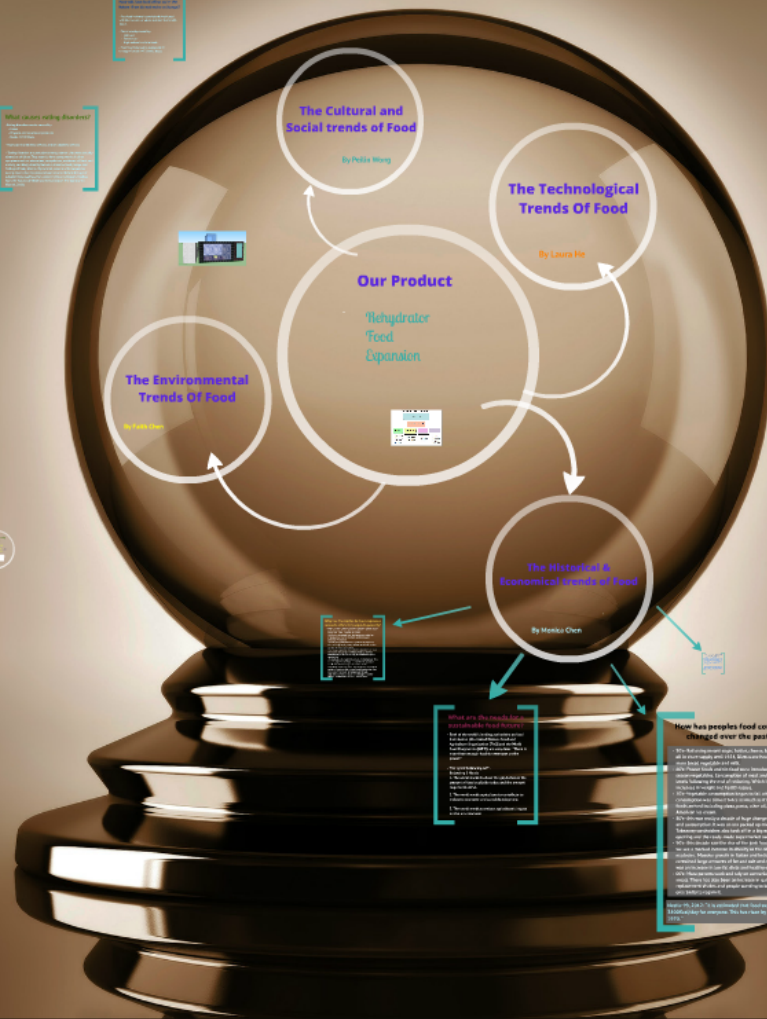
What causes eating disorders?

The Cultural and Social trends of Food

By Pelin Wang

The Technological Trends Of Food

By Laura He

Our Product

Rehydrator
Food
Expansion

The Environmental Trends Of Food

By Fabb Chen

The Historical & Economical trends of Food

By Monica Chen

What are the needs for a sustainable food future?

How has peoples food con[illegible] changed over the past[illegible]

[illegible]